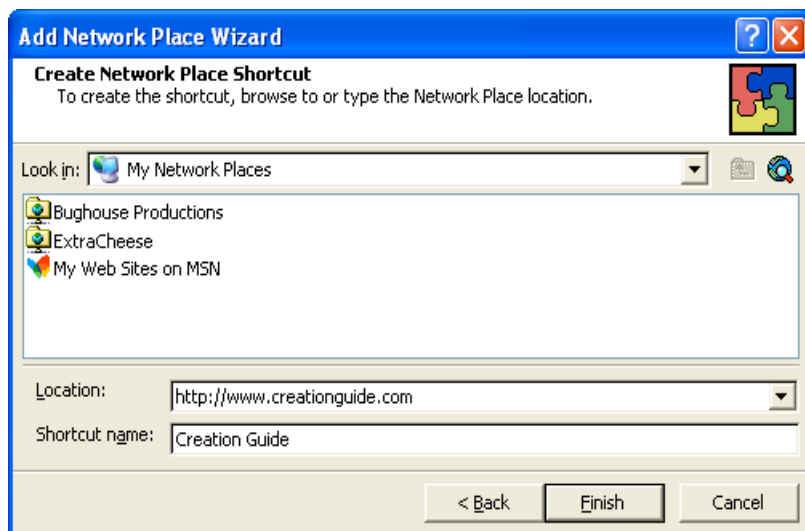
Add Network Place Wizard

Create Network Place Shortcut
To create the shortcut, browse to or type the Network Place location.

Look in: My Network Places

Bughouse Productions
ExtraCheese
My Web Sites on MSN

Location: http://www.creationguide.com

Shortcut name: Creation Guide

< Back | Finish | Cancel